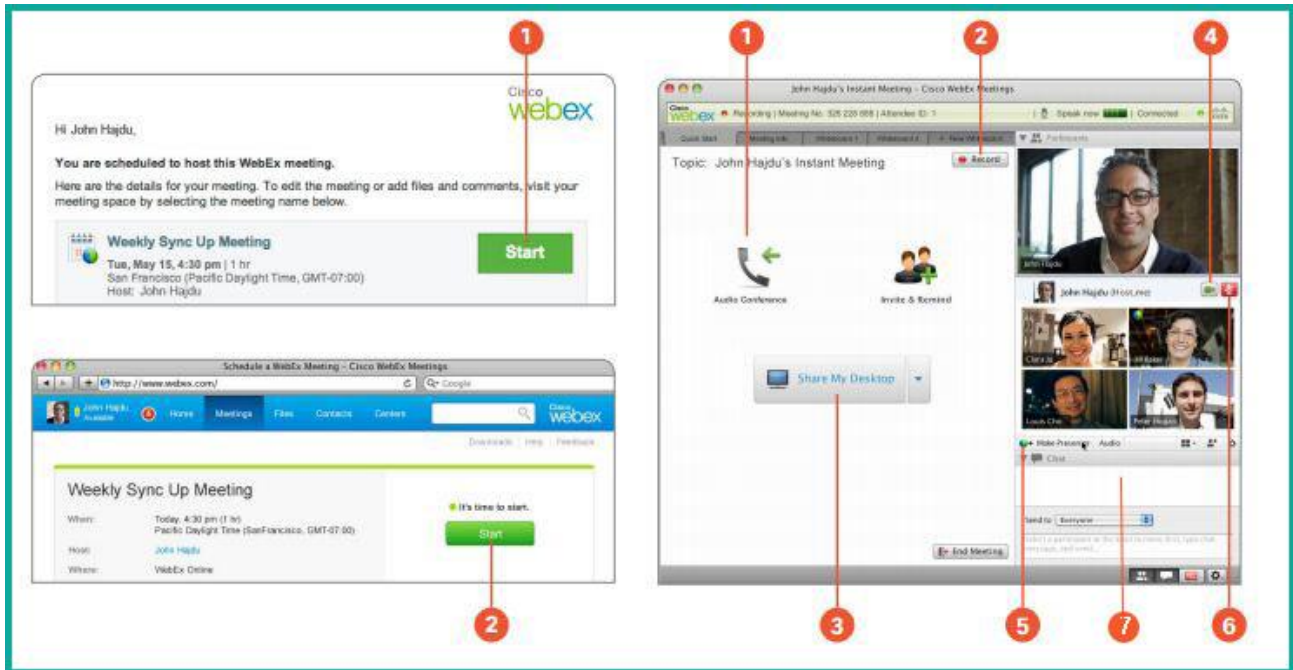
1

Cisco webex

Hi John Hajdu,

You are scheduled to host this WebEx meeting.

Here are the details for your meeting. To edit the meeting or add files and comments, visit your meeting space by selecting the meeting name below.

Weekly Sync Up Meeting

Tue, May 15, 4:30 pm | 1 hr
San Francisco (Pacific Daylight Time, GMT-07:00)
Host: John Hajdu

Start

Schedule a WebEx Meeting - Cisco WebEx Meetings

http://www.webex.com/

Google

John Hajdu Available

Home Meetings Files Contacts Centers

Cisco webex

Downloads | Help | Feedback

Weekly Sync Up Meeting

When: Today, 4:30 pm (1 hr) Pacific Daylight Time (San Francisco, GMT-07:00)

Host: John Hajdu

Where: WebEx Online

It's time to start.

Start

2

1 2 4

John Hajdu's Instant Meeting - Cisco WebEx Meetings

Cisco webex Recording | Meeting No. 325 220 888 | Attendee ID: 1 Speak now Connected

Quick Start Meeting Info Whiteboard 1 Whiteboard 2 New Whiteboard Participants

Topic: John Hajdu's Instant Meeting

Record

Audio Conference

Invite & Remind

Share My Desktop

End Meeting

John Hajdu

John Hajdu (Host, me)

Clara Ja

Jill Baker

Louis Chu

Peter Hogan

Make Presenter Audio

Chat

Send to: Everyone

Select a participant in the send to menu first, type chat message, and send...

3 5 7 6